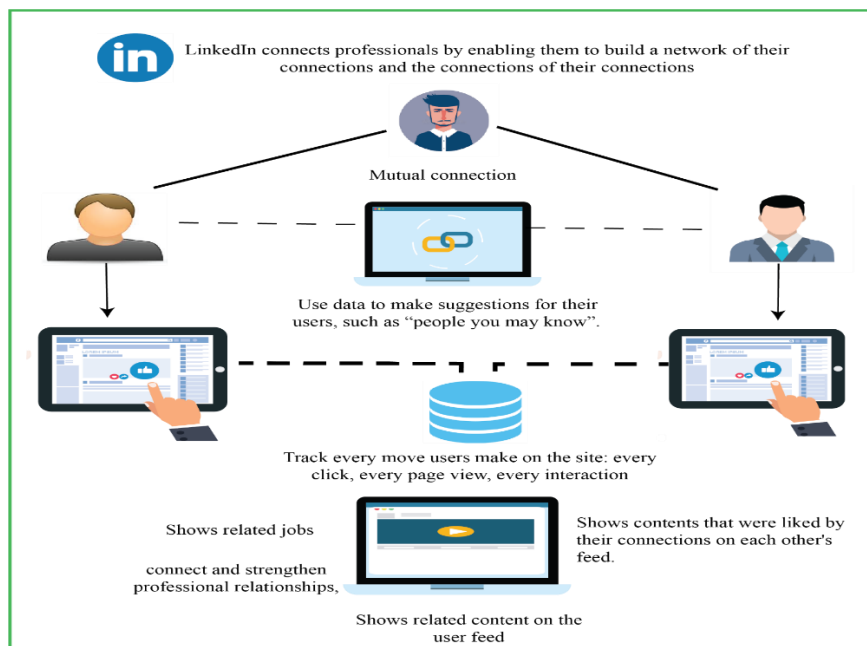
in

LinkedIn connects professionals by enabling them to build a network of their connections and the connections of their connections

Mutual connection

Use data to make suggestions for their users, such as "people you may know".

Track every move users make on the site: every click, every page view, every interaction

Shows related jobs

connect and strengthen professional relationships,

Shows contents that were liked by their connections on each other's feed.

Shows related content on the user feed